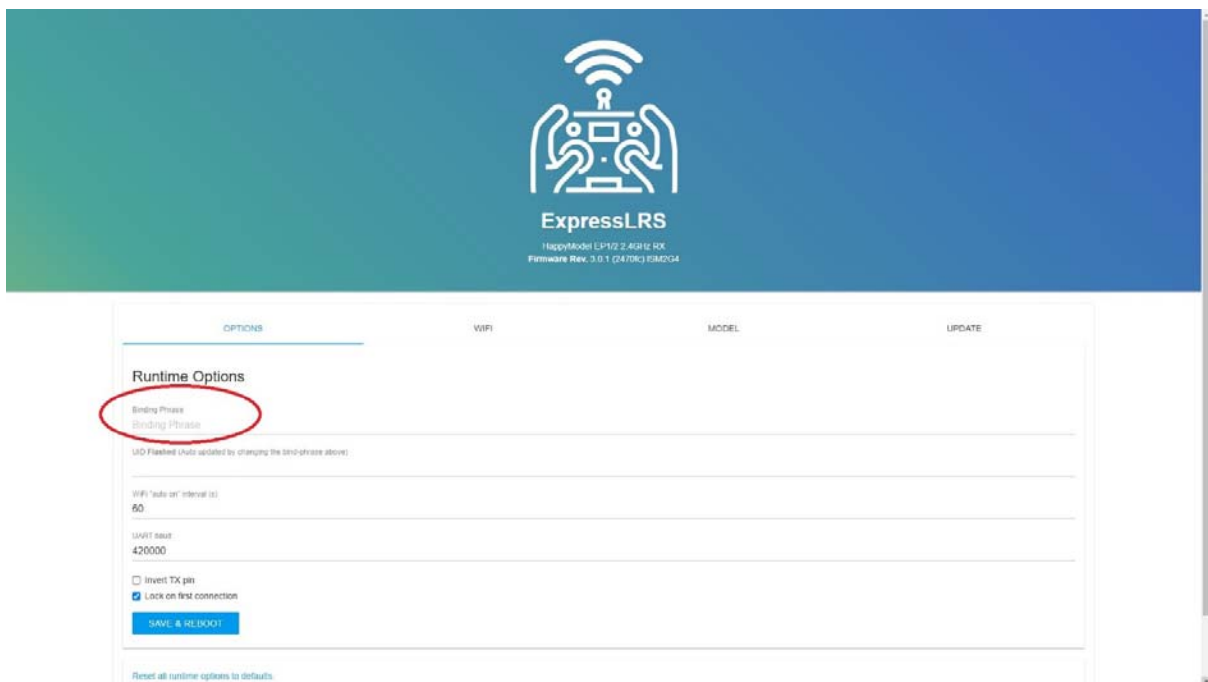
ExpressLRS

HappyModel EP1/2 2.4GHz RX
Firmware Rev. 3.0.1 (2470fc) ISM2G4

OPTIONS

WIFI

MODEL

UPDATE

Runtime Options

Binding Phrase
Binding Phrase

UID Flashed (Auto updated by changing the bind-phrase above)

WiFi "auto on" interval (s)
60

UART baud
420000

Invert TX pin
Lock on first connection

SAVE & REBOOT

Reset all runtime options to defaults.